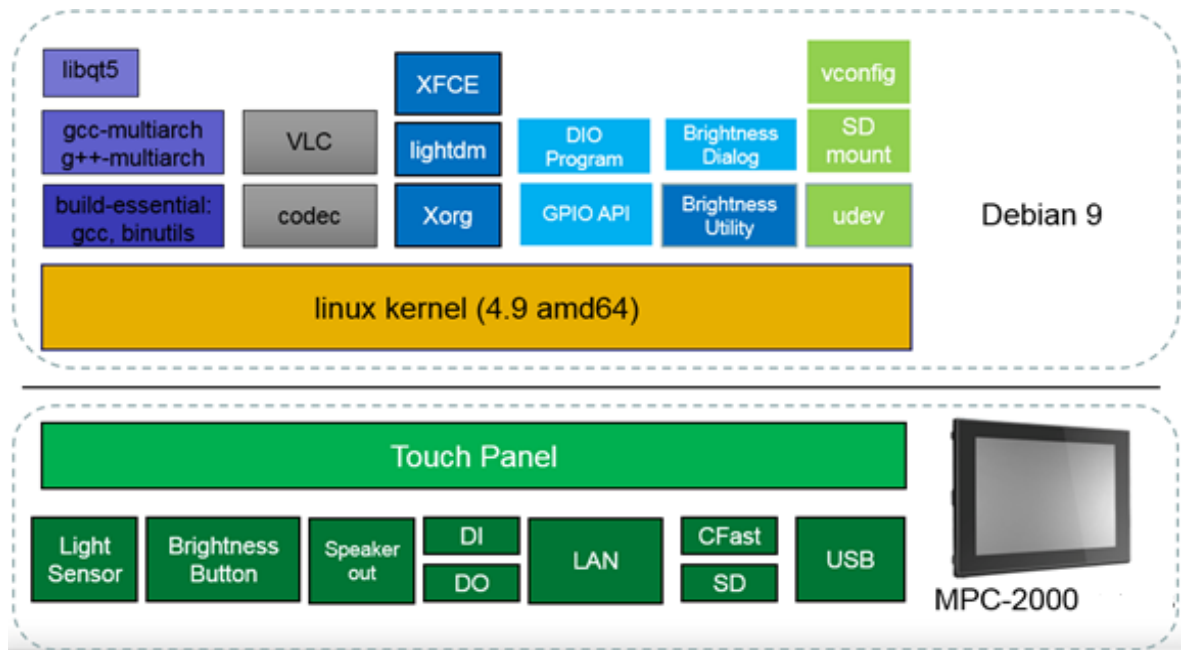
libqt5

gcc-multiarch
g++-multiarch

build-essential:
gcc, binutils

VLC

codec

XFCE

lightdm

Xorg

DIO
Program

GPIO API

Brightness
Dialog

Brightness
Utility

vconfig

SD
mount

udev

Debian 9

linux kernel (4.9 amd64)

Touch Panel

Light
Sensor

Brightness
Button

Speaker
out

DI

DO

LAN

CFast

SD

USB

MPC-2000